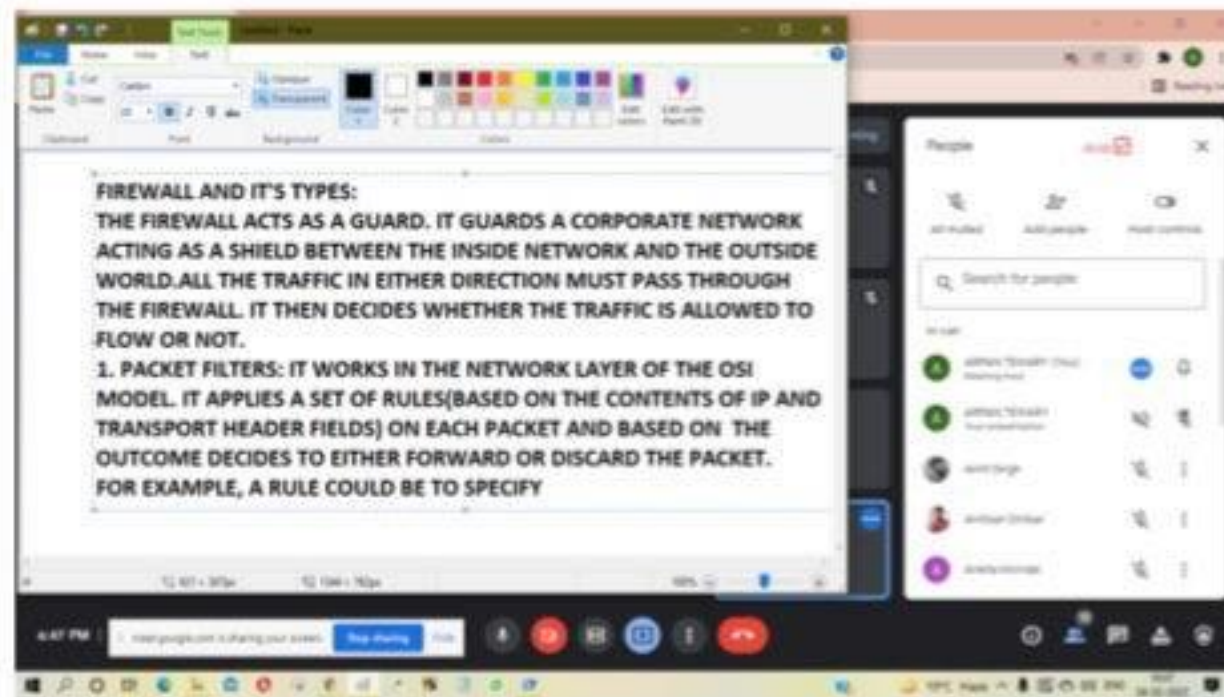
Text Tools

File Home View Text

Paste Cut Copy

Clipboard Font Background Colors

Opaque Transparent

Color 1 Color 2 Edit colors Edit with Paint 3D

FIREWALL AND IT'S TYPES:
THE FIREWALL ACTS AS A GUARD. IT GUARDS A CORPORATE NETWORK ACTING AS A SHIELD BETWEEN THE INSIDE NETWORK AND THE OUTSIDE WORLD.ALL THE TRAFFIC IN EITHER DIRECTION MUST PASS THROUGH THE FIREWALL. IT THEN DECIDES WHETHER THE TRAFFIC IS ALLOWED TO FLOW OR NOT.
1. PACKET FILTERS: IT WORKS IN THE NETWORK LAYER OF THE OSI MODEL. IT APPLIES A SET OF RULES(BASED ON THE CONTENTS OF IP AND TRANSPORT HEADER FIELDS) ON EACH PACKET AND BASED ON THE OUTCOME DECIDES TO EITHER FORWARD OR DISCARD THE PACKET.
FOR EXAMPLE, A RULE COULD BE TO SPECIFY

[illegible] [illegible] 100%

People

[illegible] Add people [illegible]

Search for people

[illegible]

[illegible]

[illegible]

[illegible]

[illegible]

4:47 PM

meet.google.com is sharing your screen. Stop sharing Hide